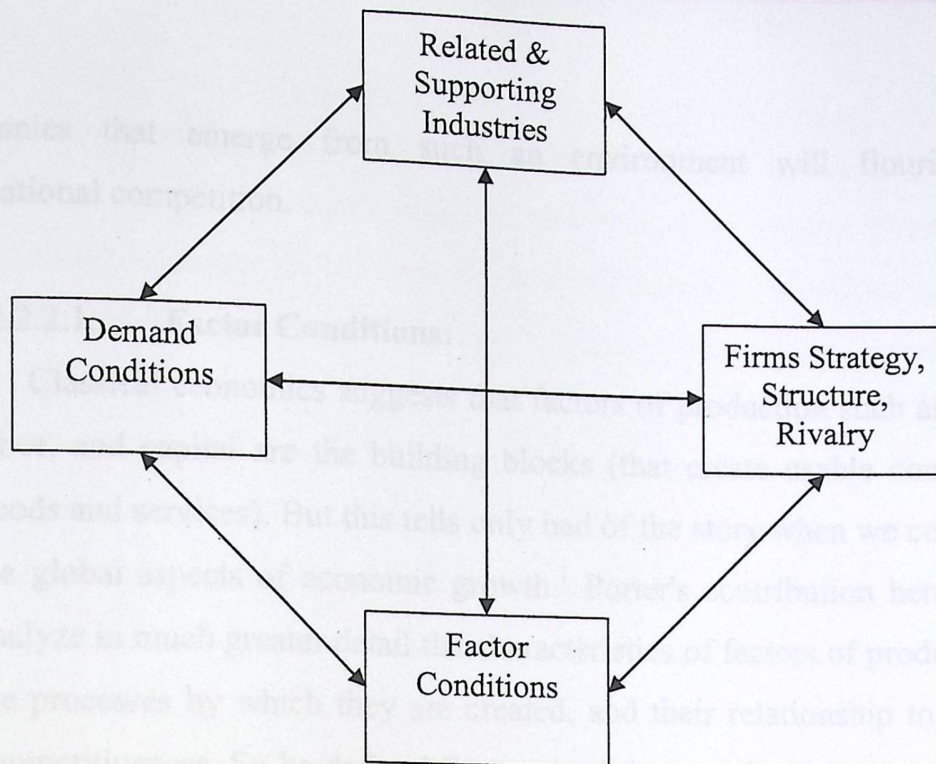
Related & Supporting Industries

Demand Conditions

Firms Strategy, Structure, Rivalry

Factor Conditions

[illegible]panies that emerge from such an environment will flouri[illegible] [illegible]ational competition.

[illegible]2.2.1 Factor Conditions:

Classical economics suggests that factors of production such as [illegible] and capital are the building blocks (that create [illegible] goods and services). But this tells only half of the story when we c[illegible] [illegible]e global aspects of economic growth. Porter's contribution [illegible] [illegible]alyze in much greater detail the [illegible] of factors of prod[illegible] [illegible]e processes by which they are created, and their relationship to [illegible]